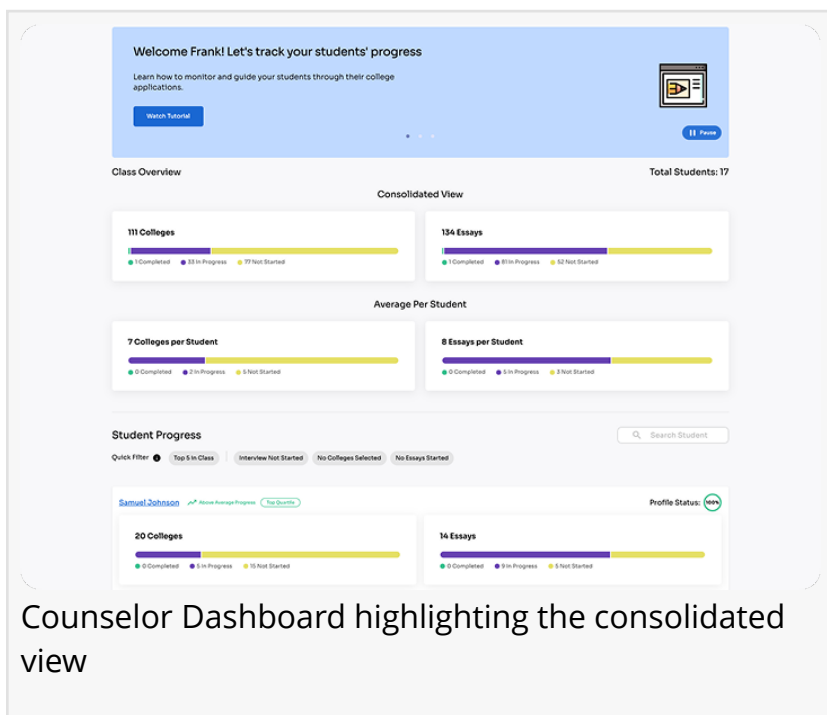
Welcome Frank! Let's track your students' progress

Learn how to monitor and guide your students through their college applications.

Watch Tutorial

Pause

Class Overview

Total Students: 17

Consolidated View

111 Colleges

1 Completed 33 In Progress 77 Not Started

134 Essays

1 Completed 81 In Progress 52 Not Started

Average Per Student

7 Colleges per Student

0 Completed 2 In Progress 5 Not Started

8 Essays per Student

0 Completed 5 In Progress 3 Not Started

Student Progress

Search Student

Quick Filter

Top 5 In Class

Interview Not Started

No Colleges Selected

No Essays Started

Samuel Johnson

Above Average Progress

Top Quartile

Profile Status: 100%

20 Colleges

0 Completed 5 In Progress 15 Not Started

14 Essays

0 Completed 9 In Progress 5 Not Started

Counselor Dashboard highlighting the consolidated view